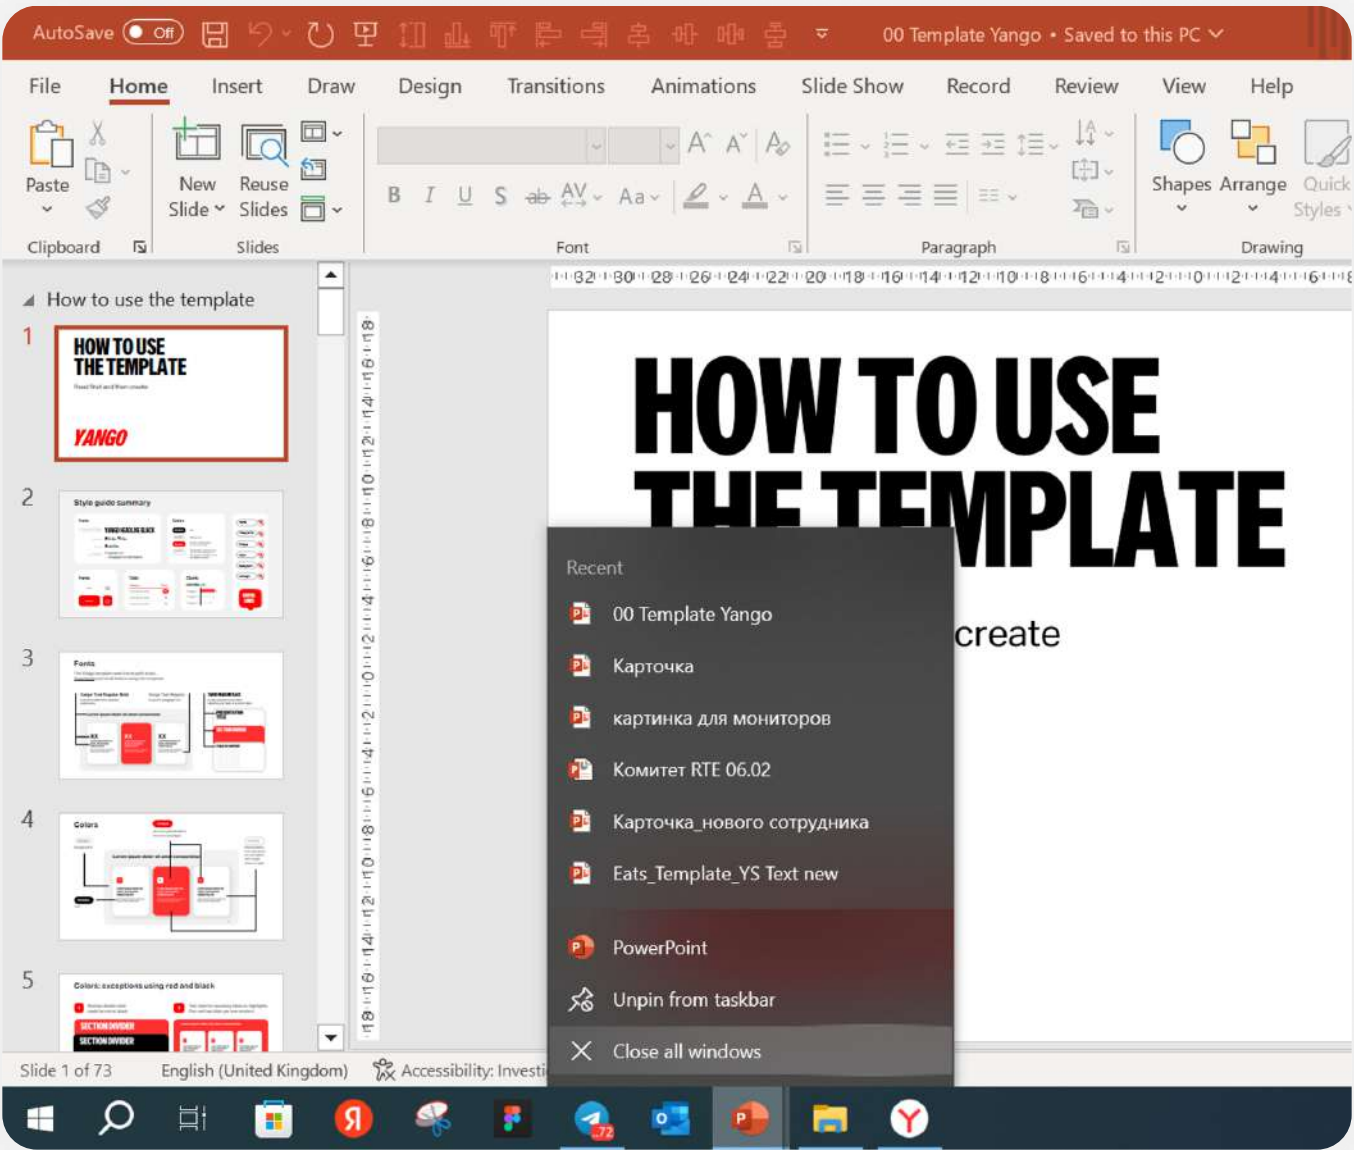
AutoSave Off 00 Template Yango • Saved to this PC

File Home Insert Draw Design Transitions Animations Slide Show Record Review View Help

Paste Clipboard New Slide Reuse Slides Slides Font Paragraph Shapes Arrange Quick Styles Drawing

How to use the template

1 HOW TO USE THE TEMPLATE YANGO

2 Style guide summary

3 Fonts

4 Colors

5 Colors: exceptions using red and black SECTION DIVIDER SECTION DIVIDER

HOW TO USE THE TEMPLATE

create

Recent
00 Template Yango
Карточка
картинка для мониторов
Комитет RTE 06.02
Карточка_нового сотрудника
Eats_Template_YS Text new
PowerPoint
Unpin from taskbar
Close all windows

Slide 1 of 73 English (United Kingdom) Accessibility: Investi

72